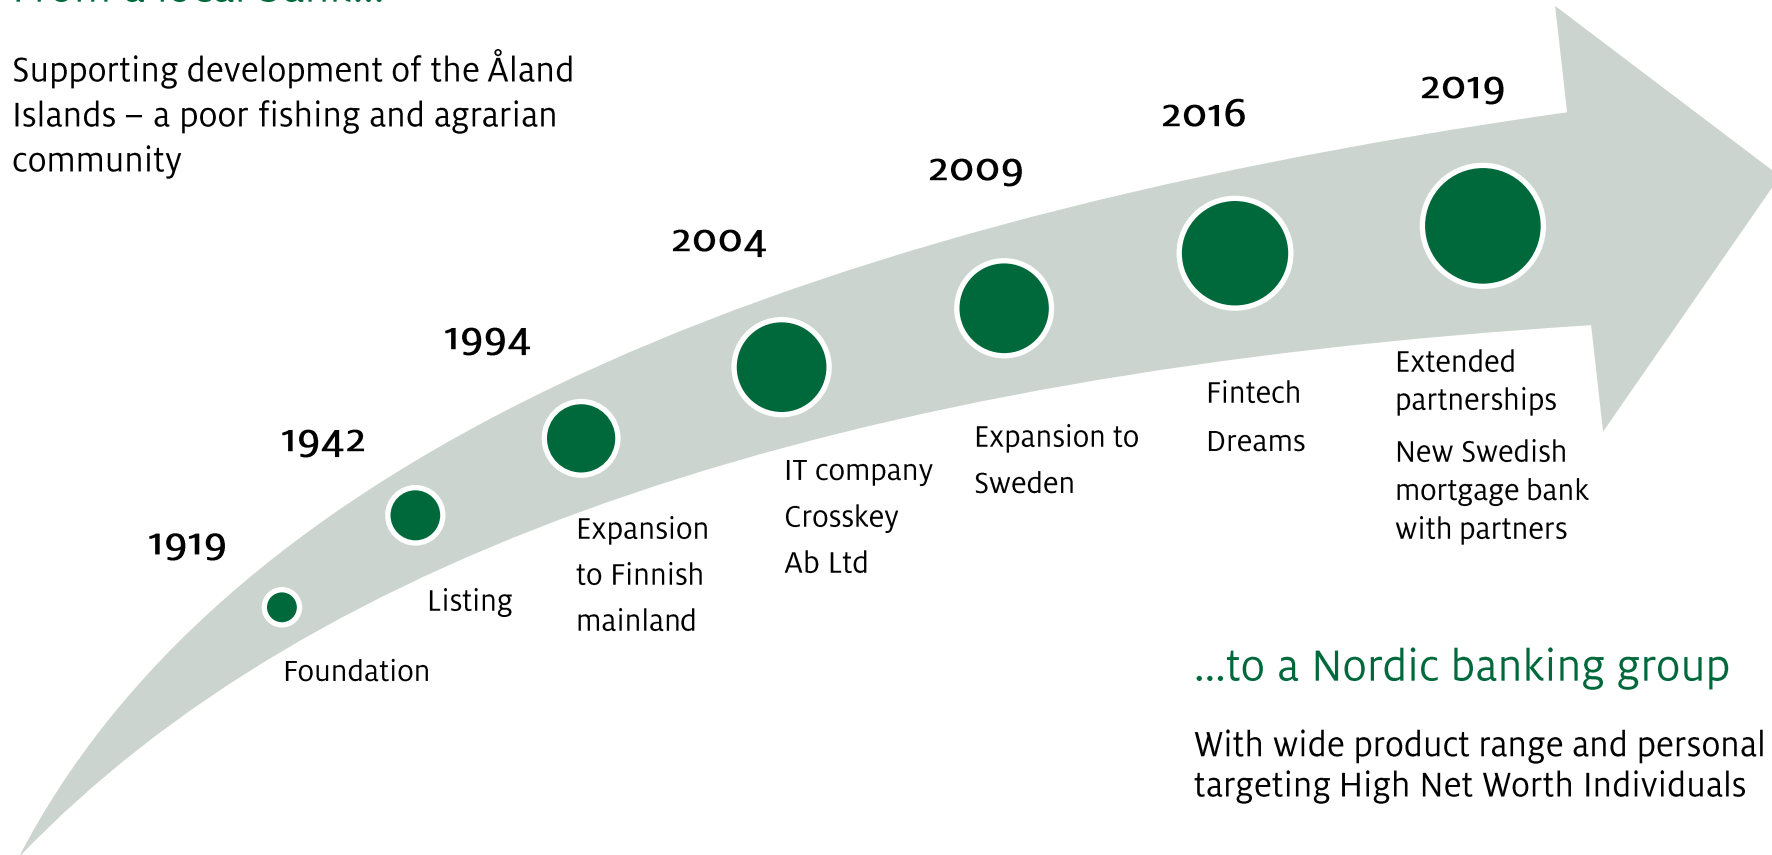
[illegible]

Supporting development of the Åland Islands – a poor fishing and agrarian community

1919

Foundation

1942

Listing

1994

Expansion to Finnish mainland

2004

IT company Crosskey Ab Ltd

2009

Expansion to Sweden

2016

Fintech Dreams

2019

Extended partnerships

New Swedish mortgage bank with partners

...to a Nordic banking group

With wide product range and personal targeting High Net Worth Individuals